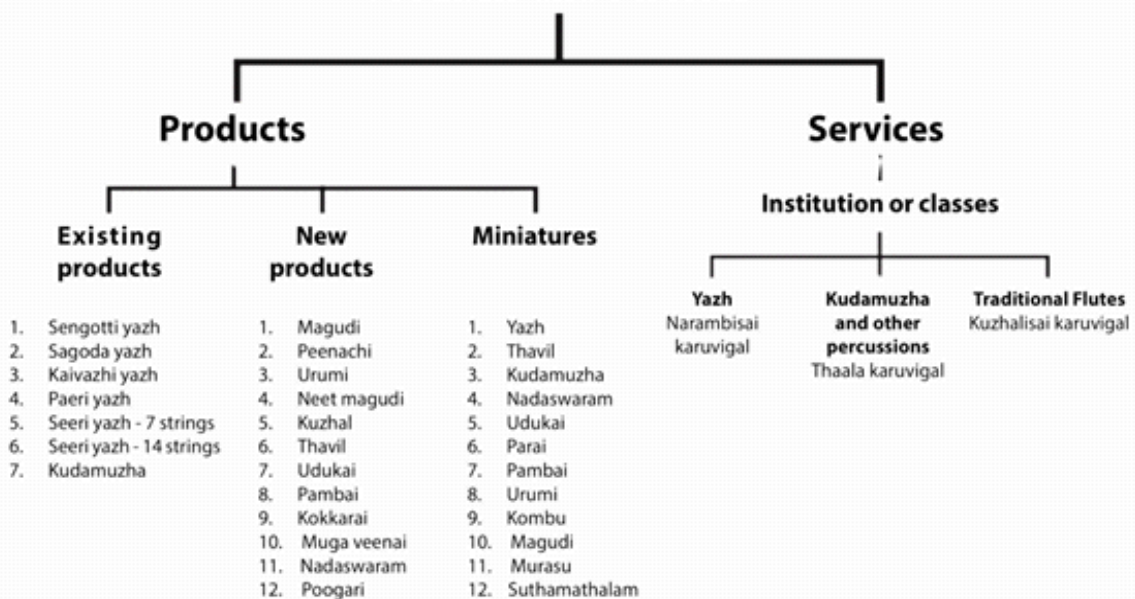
Products

Services

Institution or classes

Existing products

1. Sengotti yazh
2. Sagoda yazh
3. Kaivazhi yazh
4. Paeri yazh
5. Seeri yazh - 7 strings
6. Seeri yazh - 14 strings
7. Kudamuzha

New products

1. Magudi
2. Peenachi
3. Urumi
4. Neet magudi
5. Kuzhal
6. Thavil
7. Udukai
8. Pambai
9. Kokkarai
10. Muga veenai
11. Nadaswaram
12. Poogari

Miniatures

1. Yazh
2. Thavil
3. Kudamuzha
4. Nadaswaram
5. Udukai
6. Parai
7. Pambai
8. Urumi
9. Kombu
10. Magudi
11. Murasu
12. Suthamathalam

Yazh
Narambisai karuvigal

Kudamuzha and other percussions
Thaala karuvigal

Traditional Flutes
Kuzhalisai karuvigal